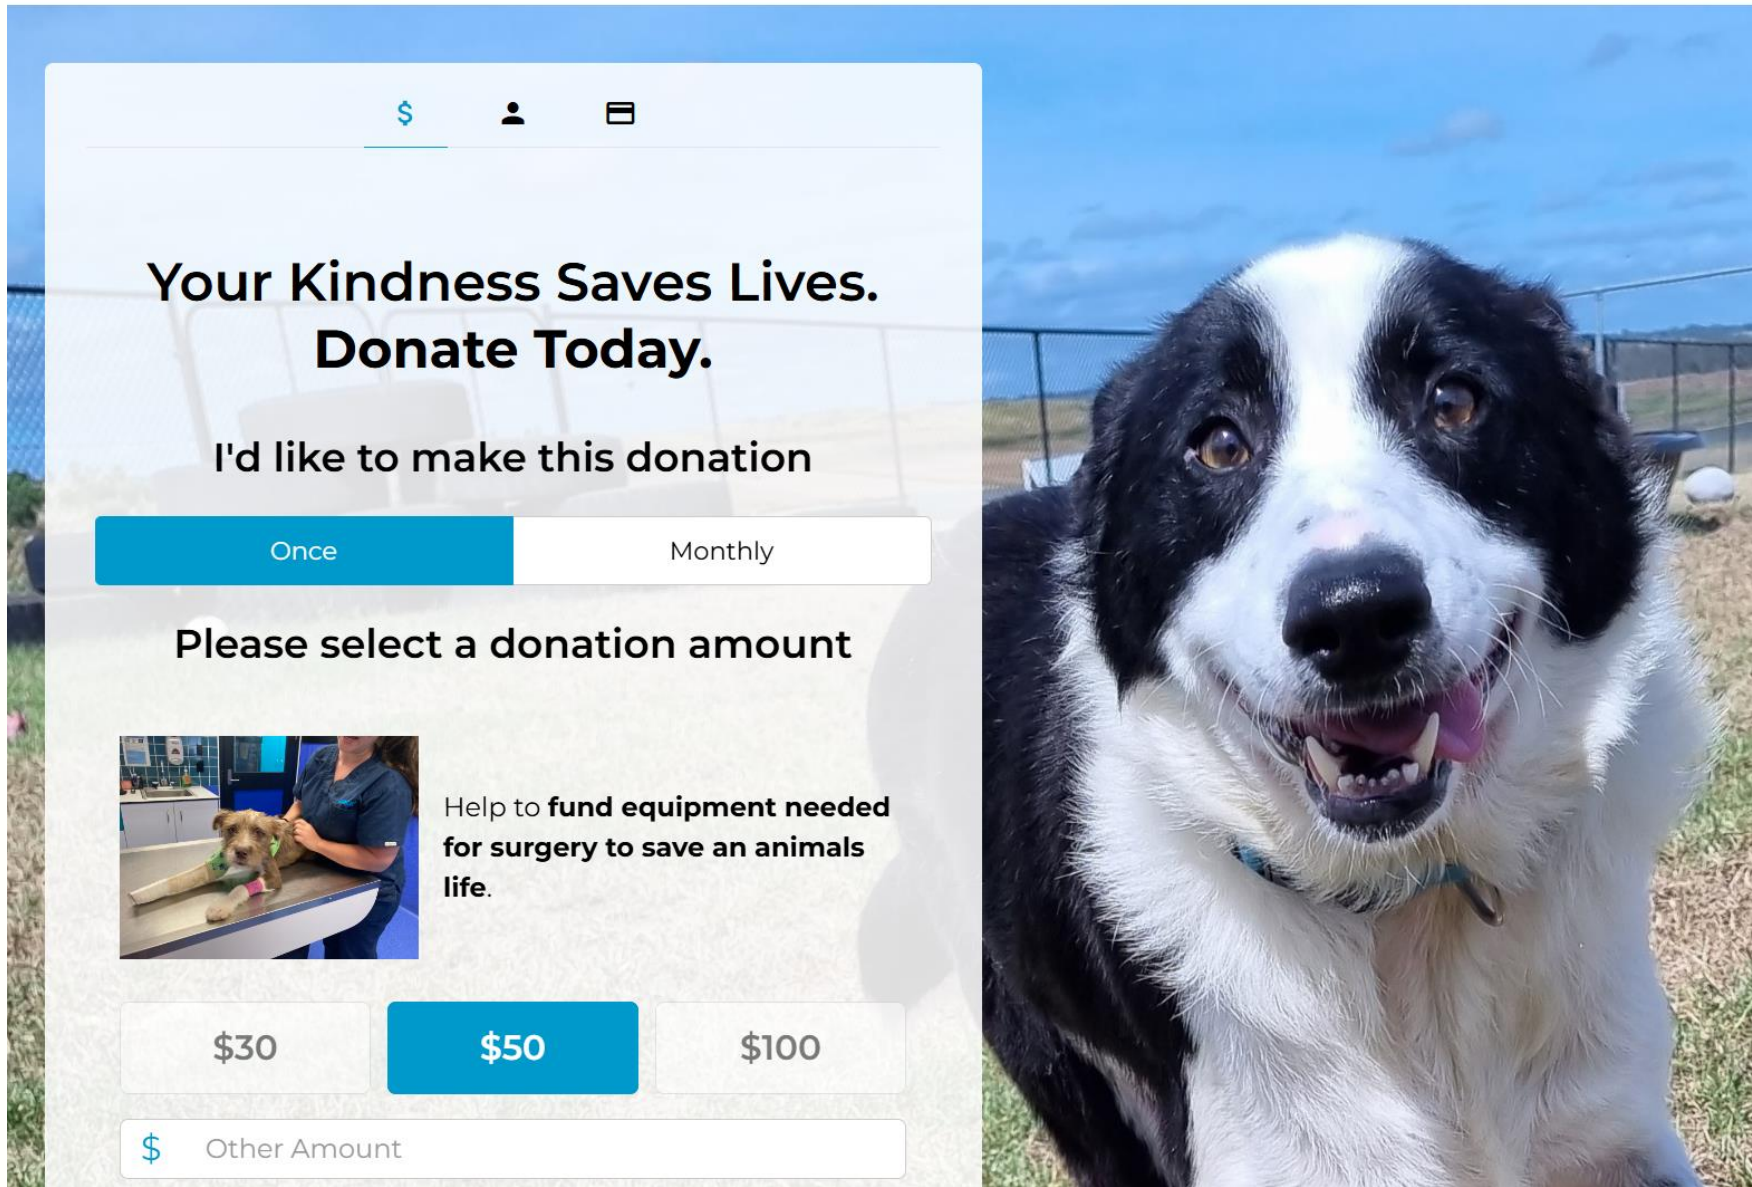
$

Your Kindness Saves Lives. Donate Today.

I'd like to make this donation

Once

Monthly

Please select a donation amount

Help to **fund equipment needed for surgery to save an animals life**.

$30

$50

$100

$ Other Amount